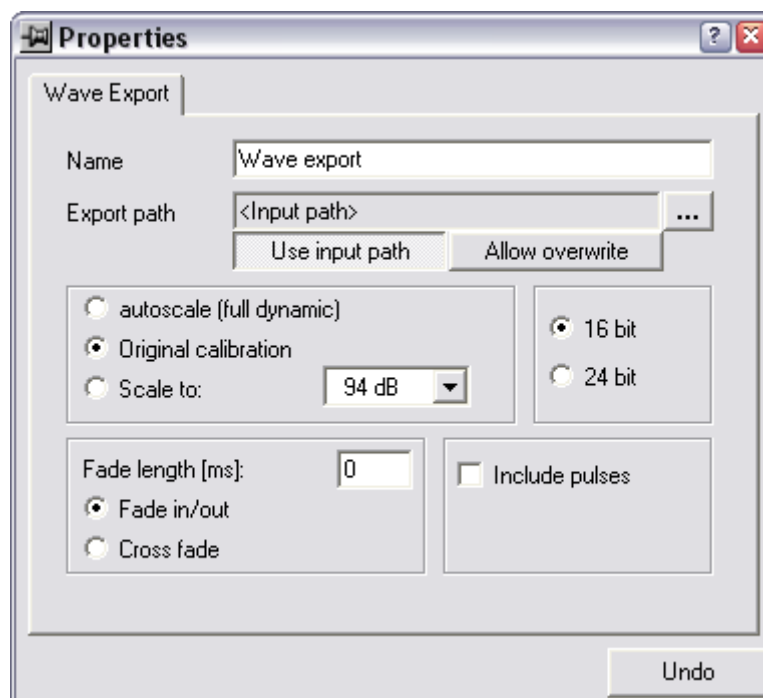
Properties

?

Wave Export

Name
Wave export

Export path
<Input path>
...

Use input path
Allow overwrite

autoscale (full dynamic)
Original calibration
Scale to:
94 dB

16 bit
24 bit

Fade length [ms]:
0
Fade in/out
Cross fade

Include pulses

Undo